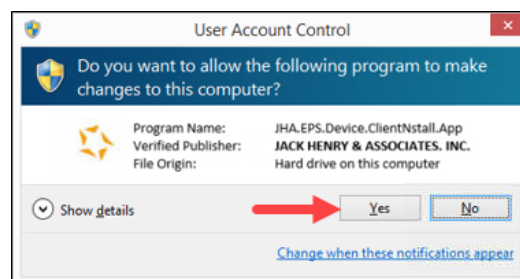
User Account Control

Do you want to allow the following program to make changes to this computer?

Program Name: JHA.EPS.Device.ClientNstall.App
Verified Publisher: JACK HENRY & ASSOCIATES, INC.
File Origin: Hard drive on this computer

Show details

Yes

No

Change when these notifications appear